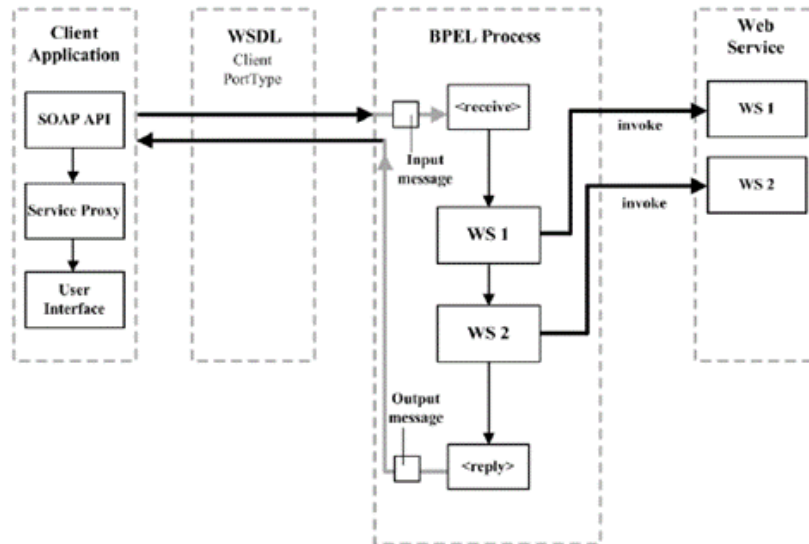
Client Application

SOAP API

Service Proxy

User Interface

WSDL

Client PortType

BPEL Process

<receive>

Input message

WS 1

WS 2

Output message

<reply>

invoke

invoke

Web Service

WS 1

WS 2